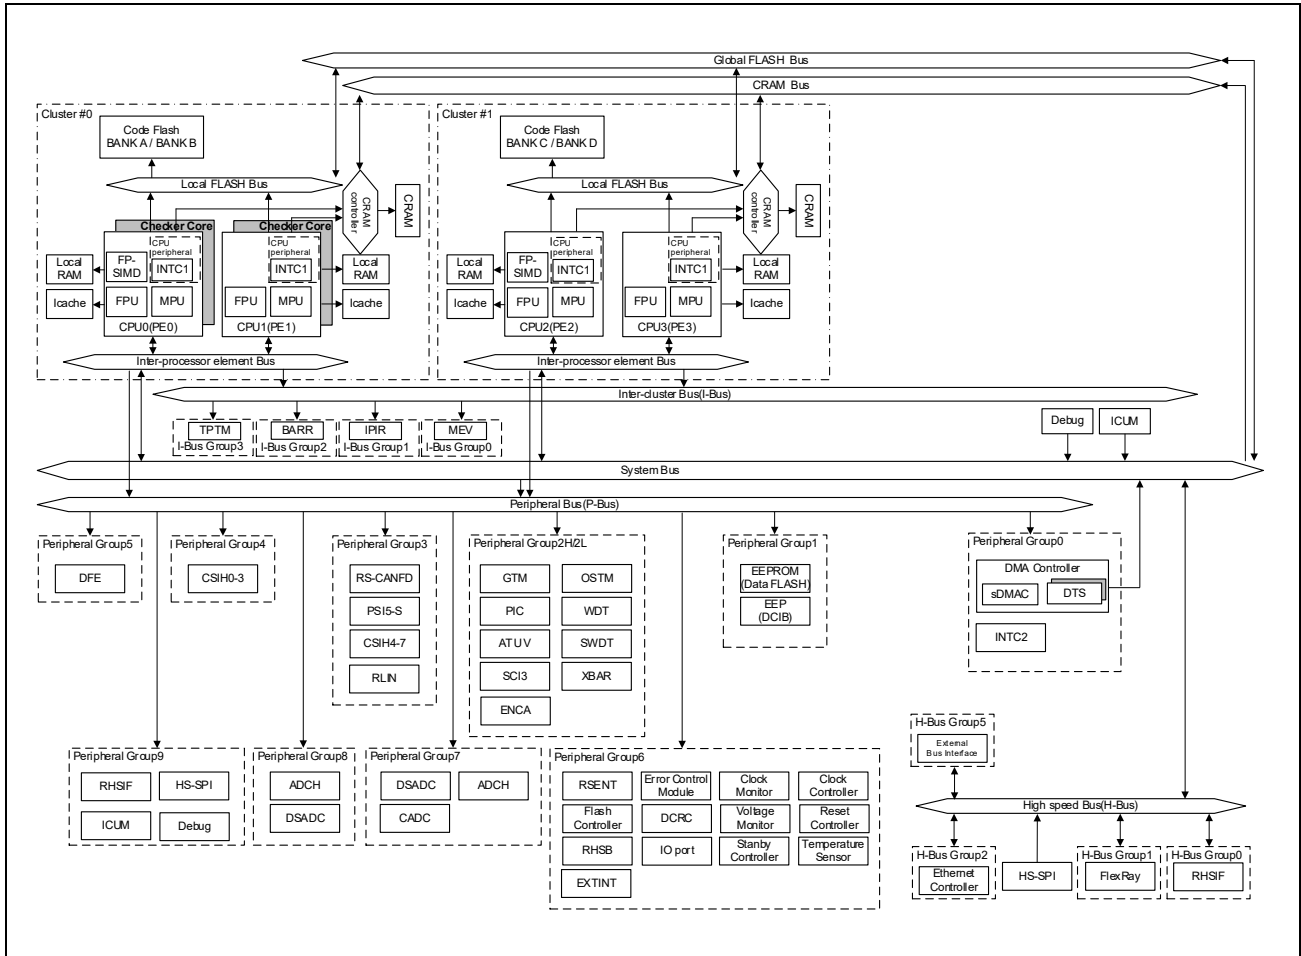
Global FLASH Bus
CRAM Bus

Cluster #0
Code Flash
BANK A / BANK B
Local FLASH Bus
CRAM controller
CRAM
Checker Core
Checker Core
CPU peripheral
INTC1
CPU peripheral
INTC1
Local RAM
FP-SIMD
Local RAM
Icache
FPU
MPU
FPU
MPU
Icache
CPU0(PE0)
CPU1(PE1)
Inter-processor element Bus

Cluster #1
Code Flash
BANK C / BANK D
Local FLASH Bus
CRAM controller
CRAM
CPU peripheral
INTC1
CPU peripheral
INTC1
Local RAM
FP-SIMD
Local RAM
Icache
FPU
MPU
FPU
MPU
Icache
CPU2(PE2)
CPU3(PE3)
Inter-processor element Bus

Inter-cluster Bus(I-Bus)
TPTM
I-Bus Group3
BARR
I-Bus Group2
IPIR
I-Bus Group1
MEV
I-Bus Group0
Debug
ICUM
System Bus
Peripheral Bus(P-Bus)

Peripheral Group5
DFE

Peripheral Group4
CSIH0-3

Peripheral Group3
RS-CANFD
PSI5-S
CSIH4-7
RLIN

Peripheral Group2H2L
GTM
OSTM
PIC
WDT
ATU V
SWDT
SCI3
XBAR
ENCA

Peripheral Group1
EEPROM (Data FLASH)
EEP (DCIB)

Peripheral Group0
DMA Controller
sDMAC
DTS
INTC2

H-Bus Group5
External Bus Interface

Peripheral Group9
RHSIF
HS-SPI
ICUM
Debug

Peripheral Group8
ADCH
DSADC

Peripheral Group7
DSADC
ADCH
CADC

Peripheral Group6
RSENT
Error Control Module
Clock Monitor
Clock Controller
Flash Controller
DCRC
Voltage Monitor
Reset Controller
RHSB
IO port
Stanby Controller
Temperature Sensor
EXTINT

High speed Bus(H-Bus)
H-Bus Group2
Ethernet Controller
HS-SPI
H-Bus Group1
FlexRay
H-Bus Group0
RHSIF